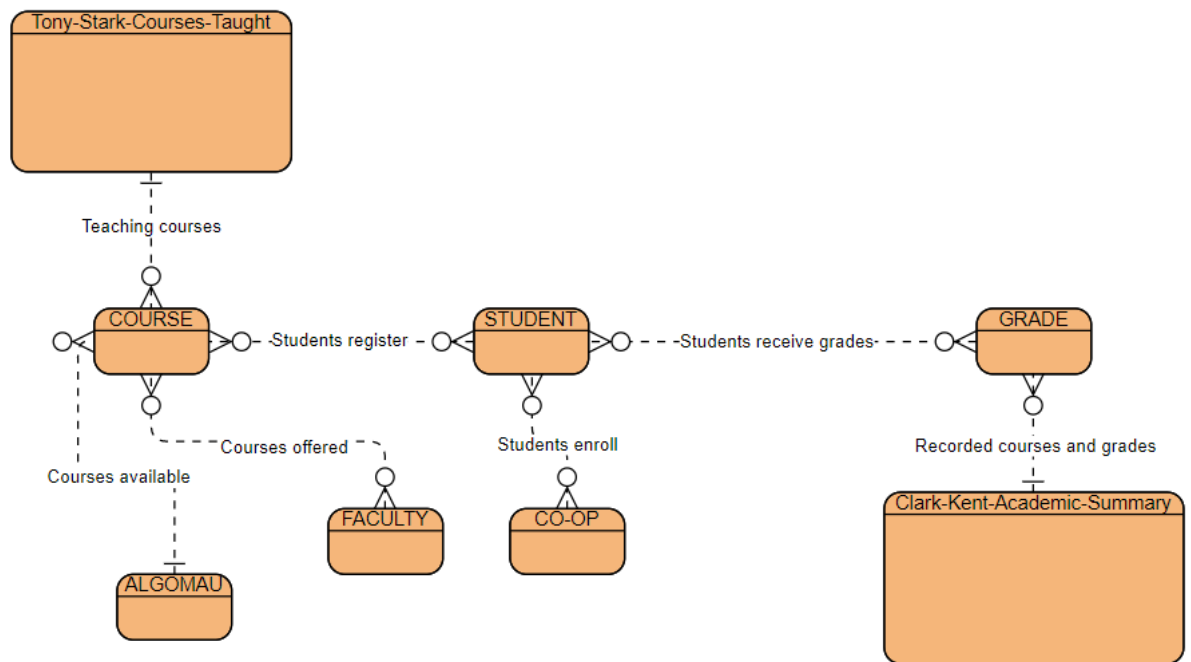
Tony-Stark-Courses-Taught

Teaching courses

COURSE

Students register

STUDENT

Students receive grades

GRADE

Courses offered

Courses available

Students enroll

Recorded courses and grades

FACULTY

CO-OP

ALGOMAU

Clark-Kent-Academic-Summary